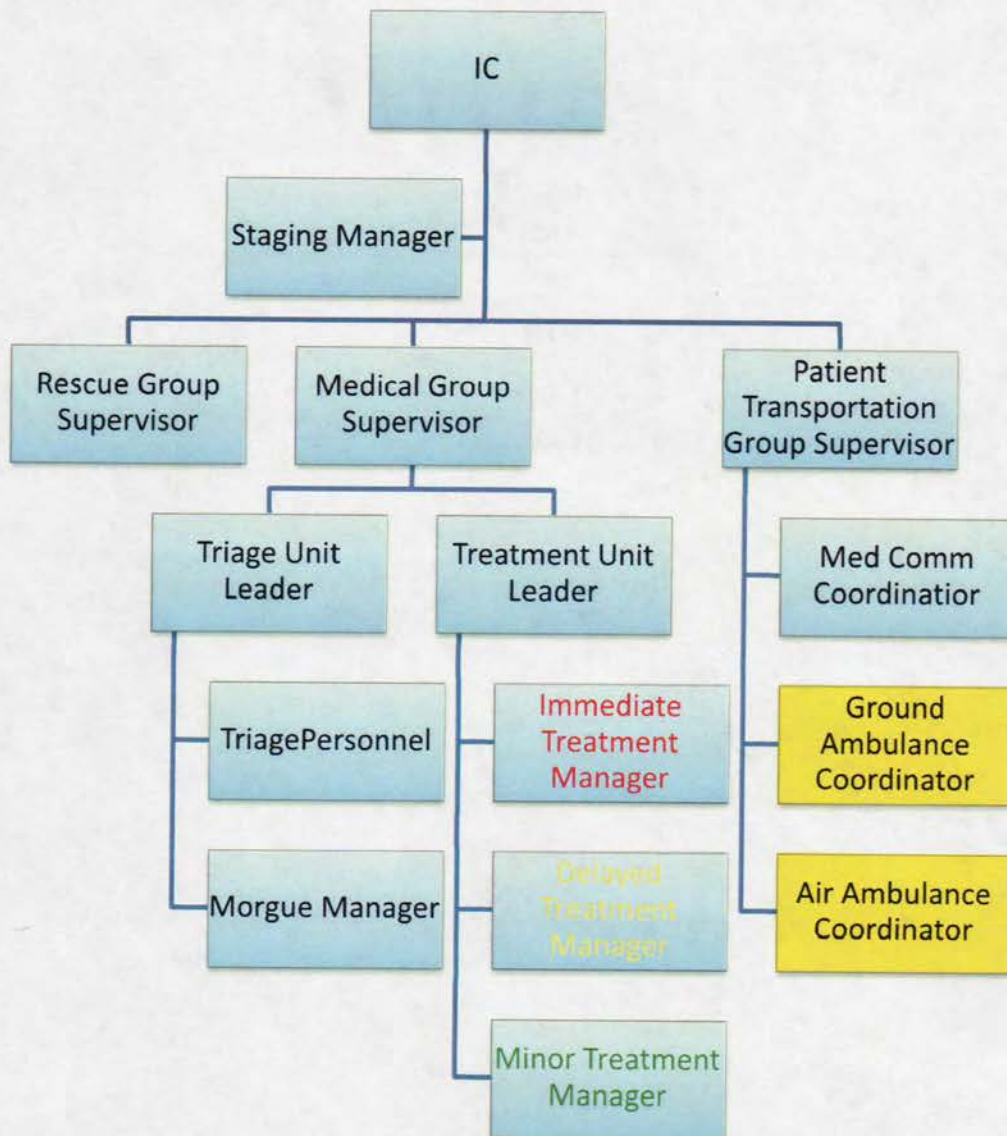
IC

Staging Manager

Rescue Group Supervisor

Medical Group Supervisor

Patient Transportation Group Supervisor

Triage Unit Leader

Treatment Unit Leader

Med Comm Coordinatior

TriagePersonnel

Immediate Treatment Manager

Ground Ambulance Coordinator

Morgue Manager

Delayed Treatment Manager

Air Ambulance Coordinator

Minor Treatment Manager